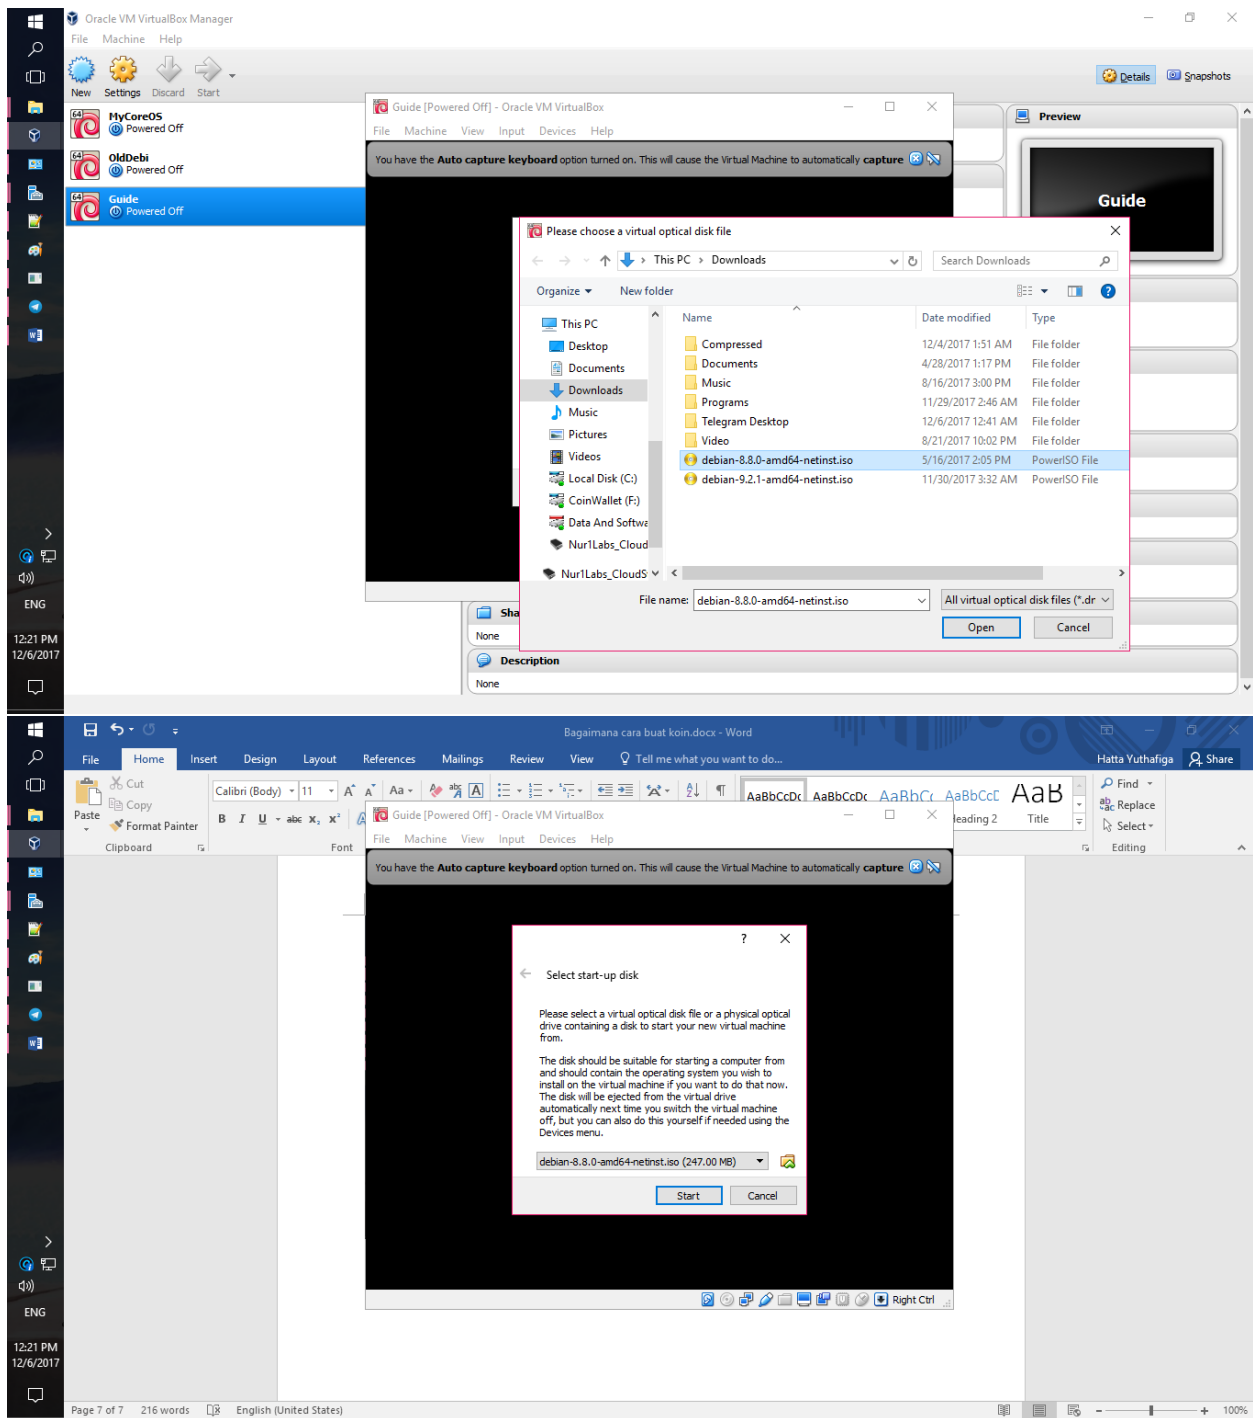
Oracle VM VirtualBox Manager
File Machine Help
New Settings Discard Start
Details Snapshots
MyCoreOS
Powered Off
OldDebi
Powered Off
Guide
Powered Off

Guide [Powered Off] - Oracle VM VirtualBox
File Machine View Input Devices Help
You have the Auto capture keyboard option turned on. This will cause the Virtual Machine to automatically capture

Preview
Guide

Please choose a virtual optical disk file
This PC › Downloads
Search Downloads
Organize ▾ New folder

This PC
Desktop
Documents
Downloads
Music
Pictures
Videos
Local Disk (C:)
CoinWallet (F:)
Data And Softwa
Nur1Labs_Cloud
Nur1Labs_CloudS

| Name | Date modified | Type |
|---|---|---|
| Compressed | 12/4/2017 1:51 AM | File folder |
| Documents | 4/28/2017 1:17 PM | File folder |
| Music | 8/16/2017 3:00 PM | File folder |
| Programs | 11/29/2017 2:46 AM | File folder |
| Telegram Desktop | 12/6/2017 12:41 AM | File folder |
| Video | 8/21/2017 10:02 PM | File folder |
| debian-8.8.0-amd64-netinst.iso | 5/16/2017 2:05 PM | PowerISO File |
| debian-9.2.1-amd64-netinst.iso | 11/30/2017 3:32 AM | PowerISO File |

File name: debian-8.8.0-amd64-netinst.iso
All virtual optical disk files (*.dr
Open Cancel

Sha
None
Description
None

ENG
12:21 PM
12/6/2017

Bagaimana cara buat koin.docx - Word
File Home Insert Design Layout References Mailings Review View Tell me what you want to do...
Hatta Yuthafiga Share
Cut
Copy
Paste
Format Painter
Clipboard
Calibri (Body) 11
Font
AaBbCcDc AaBbCcDc AaBbCc AaBbCcC AaB
Heading 2 Title
Find
Replace
Select
Editing

Guide [Powered Off] - Oracle VM VirtualBox
File Machine View Input Devices Help
You have the Auto capture keyboard option turned on. This will cause the Virtual Machine to automatically capture

?
Select start-up disk
Please select a virtual optical disk file or a physical optical drive containing a disk to start your new virtual machine from.

The disk should be suitable for starting a computer from and should contain the operating system you wish to install on the virtual machine if you want to do that now. The disk will be ejected from the virtual drive automatically next time you switch the virtual machine off, but you can also do this yourself if needed using the Devices menu.

debian-8.8.0-amd64-netinst.iso (247.00 MB)
Start Cancel

Right Ctrl

ENG
12:21 PM
12/6/2017

Page 7 of 7 216 words English (United States) 100%